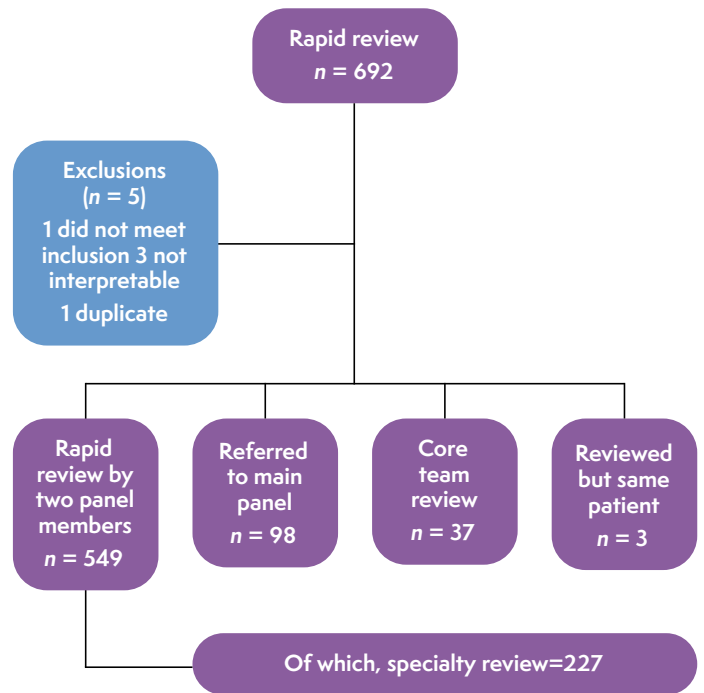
Rapid review
$n$ = 692

Exclusions
($n$ = 5)
1 did not meet inclusion 3 not interpretable
1 duplicate

Rapid review by two panel members
$n$ = 549

Referred to main panel
$n$ = 98

Core team review
$n$ = 37

Reviewed but same patient
$n$ = 3

Of which, specialty review=227